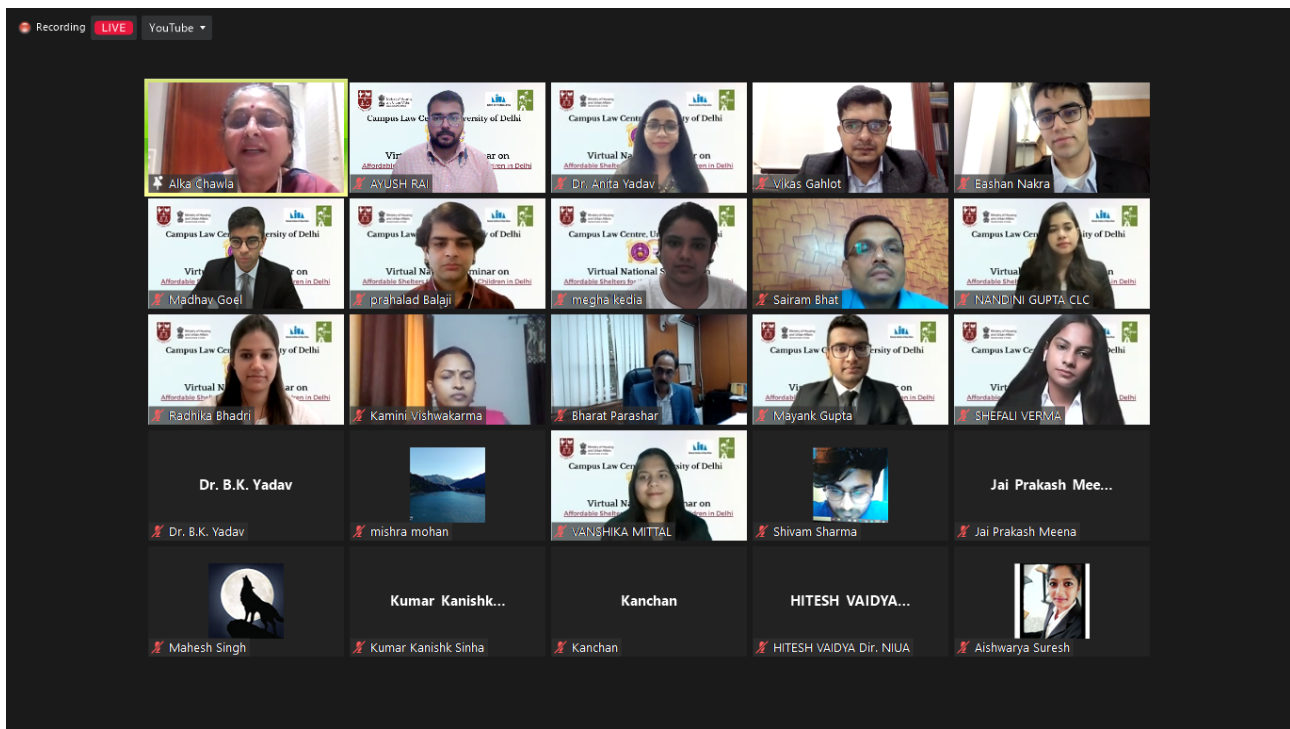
Recording LIVE YouTube

Alka Chawla

Campus Law Ce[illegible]rsity of Delhi
Virt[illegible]minar on
Affordabl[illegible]ren in Delhi
AYUSH RAI

Campus Law Centre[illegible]y of Delhi
Virtual Na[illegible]ar on
Affordable Shelters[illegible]ren in Delhi
Dr. Anita Yadav

Vikas Gahlot

Eashan Nakra

Campus Law Cen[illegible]rsity of Delhi
Virt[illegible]r on
Affordable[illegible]ren in Delhi
Madhav Goel

Campus La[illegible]ty of Delhi
Virtual Na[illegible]minar on
Affordable Shelters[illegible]Children in Delhi
prahalad Balaji

Campus Law Centre, U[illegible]
Virtual National S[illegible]
megha kedia

Sairam Bhat

Campus Law C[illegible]ty of Delhi
Virtu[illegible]n
Affordable Shelt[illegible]in Delhi
NANDINI GUPTA CLC

Campus Law Cen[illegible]rsity of Delhi
Virtual N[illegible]ar on
Affordable Shelte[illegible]ren in Delhi
Radhika Bhadri

Kamini Vishwakarma

Bharat Parashar

Campus Law C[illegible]ersity of Delhi
Vi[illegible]on
Affordable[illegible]in Delhi
Mayank Gupta

Campus Law C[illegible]Delhi
Virt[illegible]
Affordabl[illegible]Delhi
SHEFALI VERMA

Dr. B.K. Yadav
Dr. B.K. Yadav

mishra mohan

Campus Law Cen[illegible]rsity of Delhi
Virtual N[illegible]ar on
Affordable Shelters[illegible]ren in Delhi
VANSHIKA MITTAL

Shivam Sharma

Jai Prakash Mee...
Jai Prakash Meena

Mahesh Singh

Kumar Kanishk...
Kumar Kanishk Sinha

Kanchan
Kanchan

HITESH VAIDYA...
HITESH VAIDYA Dir. NIUA

Aishwarya Suresh